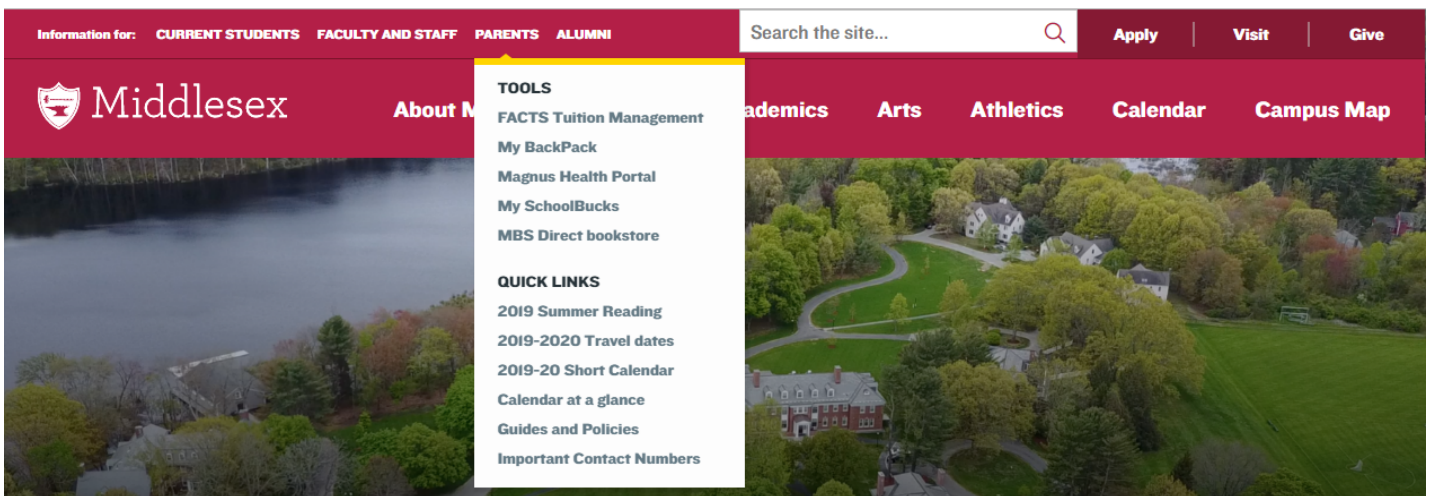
Information for: CURRENT STUDENTS FACULTY AND STAFF PARENTS ALUMNI

Search the site...

Apply Visit Give

Middlesex

About M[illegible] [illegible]ademics Arts Athletics Calendar Campus Map

TOOLS

FACTS Tuition Management

My BackPack

Magnus Health Portal

My SchoolBucks

MBS Direct bookstore

QUICK LINKS

2019 Summer Reading

2019-2020 Travel dates

2019-20 Short Calendar

Calendar at a glance

Guides and Policies

Important Contact Numbers